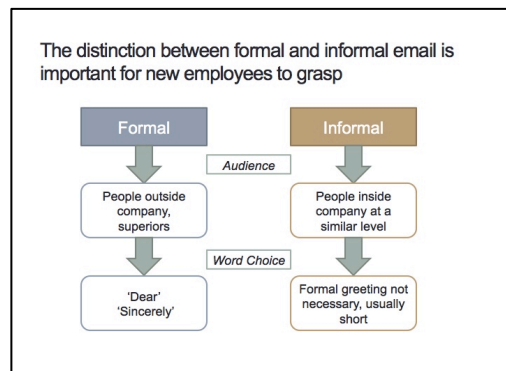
The distinction between formal and informal email is important for new employees to grasp

Formal

Informal

Audience

People outside company, superiors

People inside company at a similar level

Word Choice

'Dear'
'Sincerely'

Formal greeting not necessary, usually short